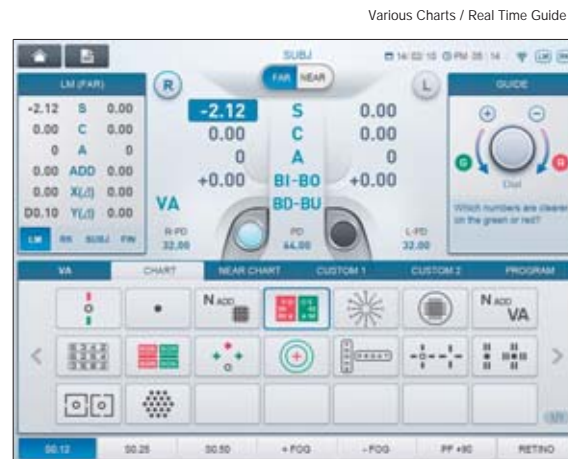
Various Charts / Real Time Guide

SUBJ
FAR NEAR
14:02:10 PM 35:14

LM (FAR)
| | | |
|---|---|---|
| -2.12 | S | 0.00 |
| 0.00 | C | 0.00 |
| 0 | A | 0 |
| 0.00 | ADD | 0.00 |
| 0.00 | X(△) | 0.00 |
| D0.10 | Y(△) | 0.00 |

LM RX SUBJ FIN

R

| | | |
|---|---|---|
| -2.12 | S | 0.00 |
| 0.00 | C | 0.00 |
| 0 | A | 0 |
| +0.00 | BI-BO | +0.00 |
| | BD-BU | |

VA

R-PD 32.00
PD 64.00
L-PD 32.00

L

GUIDE
Dial
Which numbers are clearer on the green or red?

VA | CHART | NEAR CHART | CUSTOM 1 | CUSTOM 2 | PROGRAM

N ADD
N ADD VA

1/3

S0.12 | S0.25 | S0.50 | + FOG | - FOG | PF +90 | RETINO